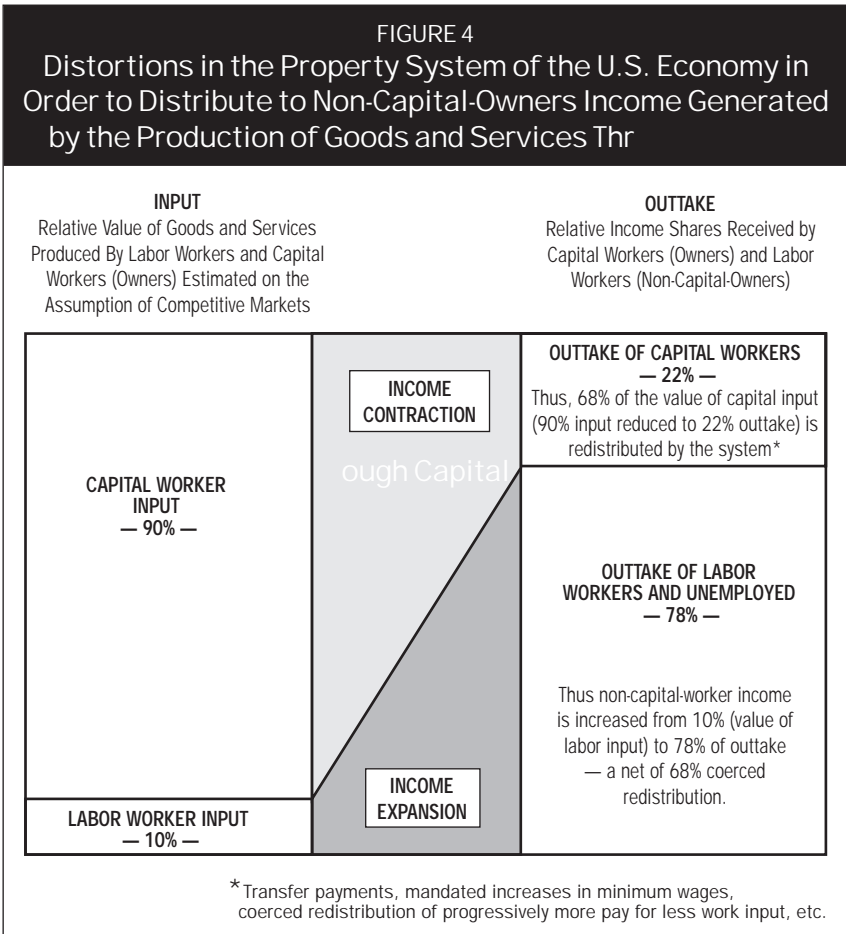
FIGURE 4

Distortions in the Property System of the U.S. Economy in Order to Distribute to Non-Capital-Owners Income Generated by the Production of Goods and Services Thr

INPUT
Relative Value of Goods and Services Produced By Labor Workers and Capital Workers (Owners) Estimated on the Assumption of Competitive Markets

OUTTAKE
Relative Income Shares Received by Capital Workers (Owners) and Labor Workers (Non-Capital-Owners)

CAPITAL WORKER INPUT
— 90% —

LABOR WORKER INPUT
— 10% —

INCOME CONTRACTION

ough Capital

INCOME EXPANSION

OUTTAKE OF CAPITAL WORKERS
— 22% —
Thus, 68% of the value of capital input (90% input reduced to 22% outtake) is redistributed by the system*

OUTTAKE OF LABOR WORKERS AND UNEMPLOYED
— 78% —

Thus non-capital-worker income is increased from 10% (value of labor input) to 78% of outtake — a net of 68% coerced redistribution.

*Transfer payments, mandated increases in minimum wages, coerced redistribution of progressively more pay for less work input, etc.